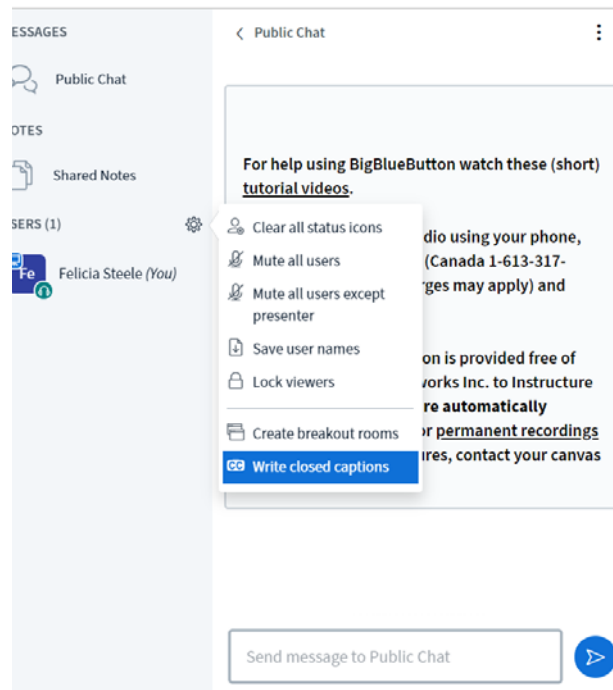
ESSAGES

Public Chat

OTES

Shared Notes

SERS (1)

Fe

Felicia Steele (You)

Public Chat

For help using BigBlueButton watch these (short) tutorial videos.

dio using your phone, (Canada 1-613-317- rges may apply) and

on is provided free of works Inc. to Instructure re automatically or permanent recordings ures, contact your canvas

Clear all status icons

Mute all users

Mute all users except presenter

Save user names

Lock viewers

Create breakout rooms

CC Write closed captions

Send message to Public Chat